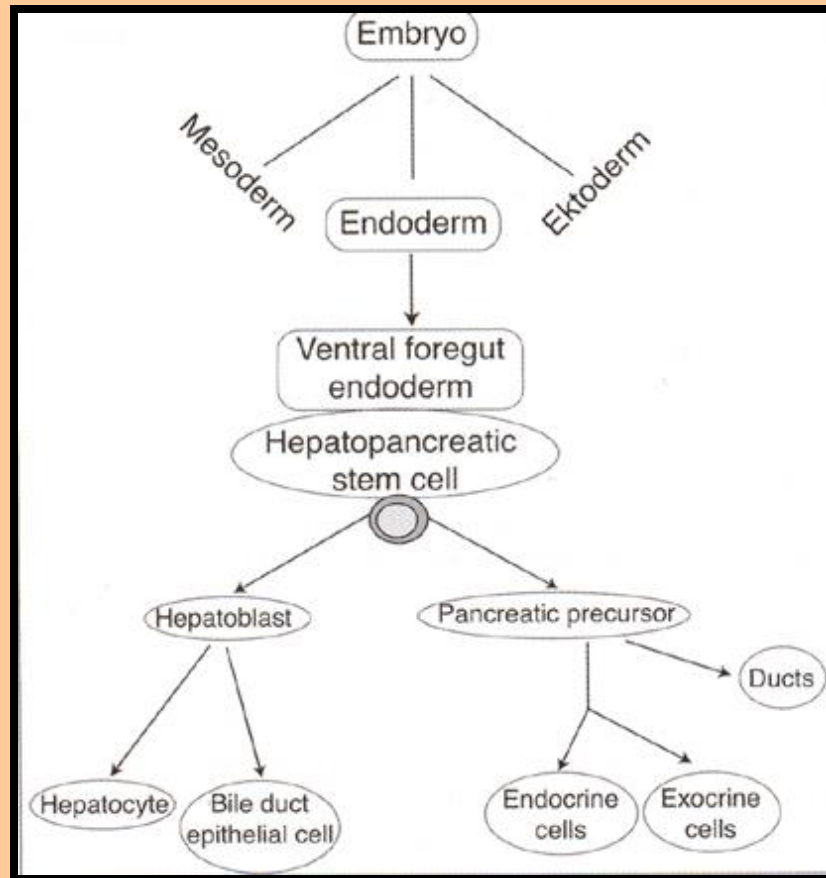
Embryo

Mesoderm

Endoderm

Ektoderm

Ventral foregut endoderm

Hepatopancreatic stem cell

Hepatoblast

Pancreatic precursor

Ducts

Hepatocyte

Bile duct epithelial cell

Endocrine cells

Exocrine cells